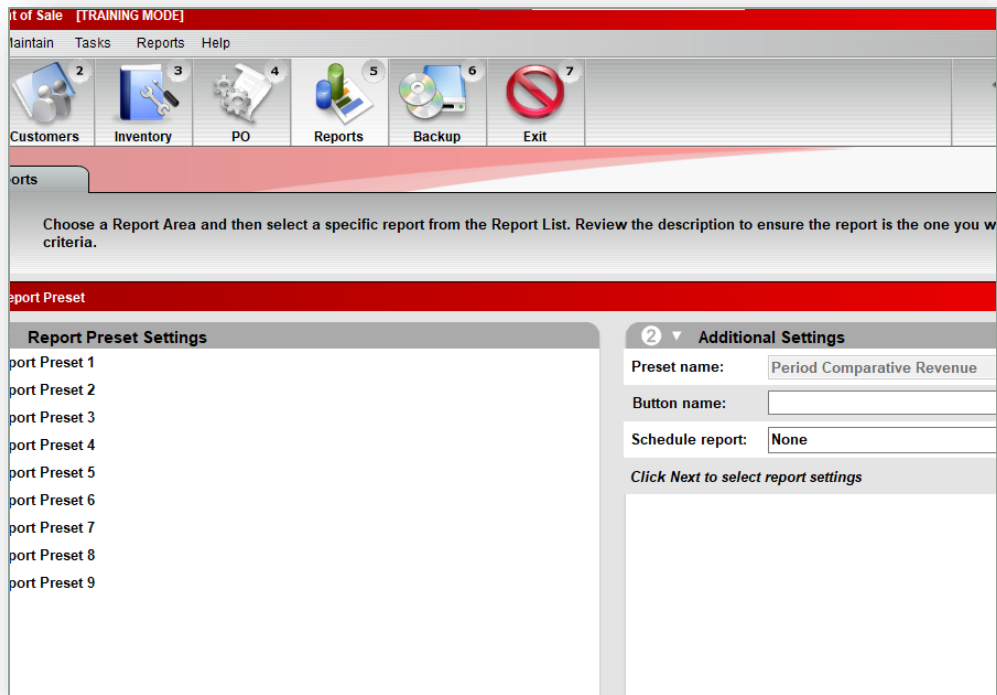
t of Sale [TRAINING MODE]

laintain Tasks Reports Help

2 Customers 3 Inventory 4 PO 5 Reports 6 Backup 7 Exit

orts

Choose a Report Area and then select a specific report from the Report List. Review the description to ensure the report is the one you w criteria.

eport Preset

Report Preset Settings

port Preset 1
port Preset 2
port Preset 3
port Preset 4
port Preset 5
port Preset 6
port Preset 7
port Preset 8
port Preset 9

2 ▼ Additional Settings

| Preset name: | Period Comparative Revenue |
|---|---|
| Button name: | |
| Schedule report: | None |

Click Next to select report settings